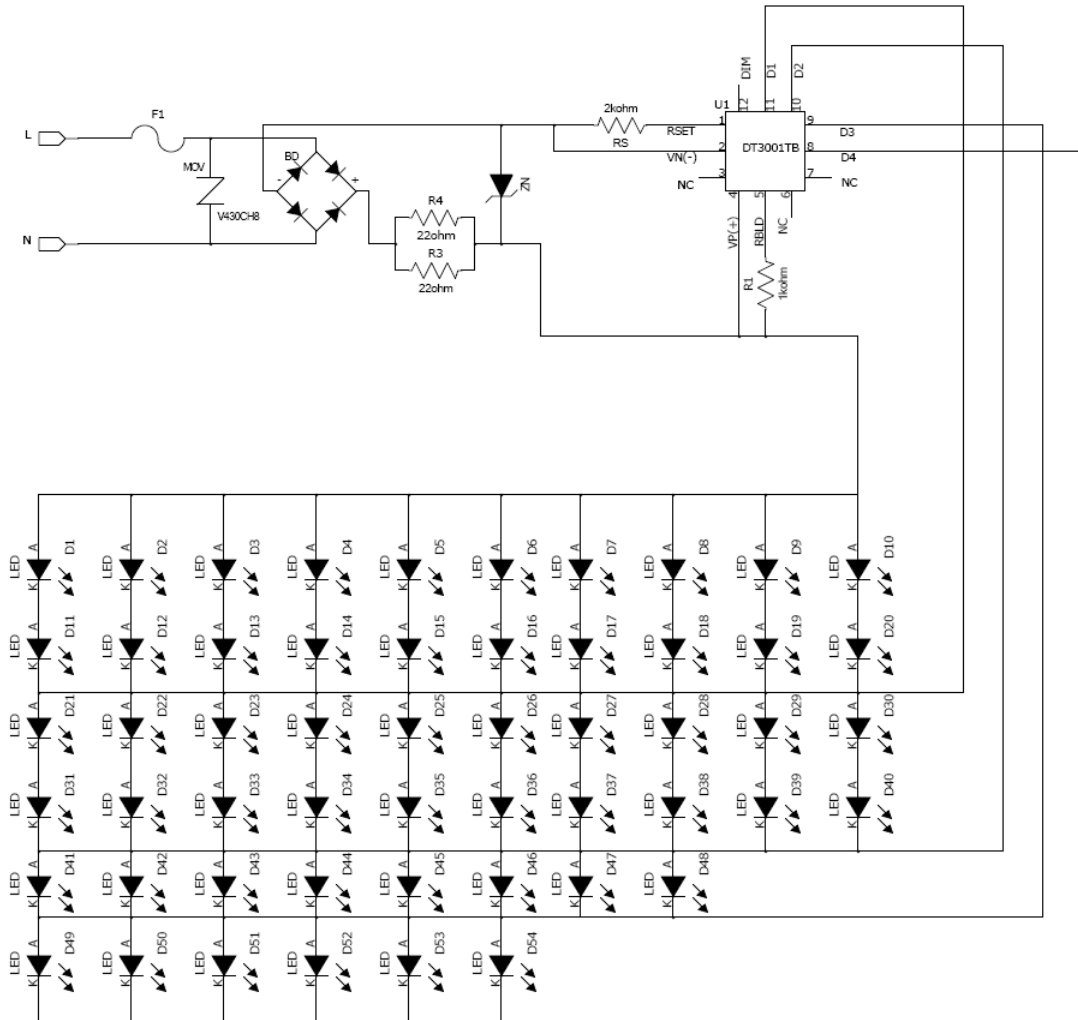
L
N
F1
MOV
V430CH8
BD
-
+
R4
22ohm
R3
22ohm
ZN
2kohm
RS
RSET
VN(-)
NC
U1
DT3001TB
DIM
D1
D2
12
11
10
1
2
3
4
5
6
9
8
7
D3
D4
NC
VP(+)
RBLD
NC
R1
1kohm

LED A K D1
LED A K D2
LED A K D3
LED A K D4
LED A K D5
LED A K D6
LED A K D7
LED A K D8
LED A K D9
LED A K D10
LED A K D11
LED A K D12
LED A K D13
LED A K D14
LED A K D15
LED A K D16
LED A K D17
LED A K D18
LED A K D19
LED A K D20
LED A K D21
LED A K D22
LED A K D23
LED A K D24
LED A K D25
LED A K D26
LED A K D27
LED A K D28
LED A K D29
LED A K D30
LED A K D31
LED A K D32
LED A K D33
LED A K D34
LED A K D35
LED A K D36
LED A K D37
LED A K D38
LED A K D39
LED A K D40
LED A K D41
LED A K D42
LED A K D43
LED A K D44
LED A K D45
LED A K D46
LED A K D47
LED A K D48
LED A K D49
LED A K D50
LED A K D51
LED A K D52
LED A K D53
LED A K D54